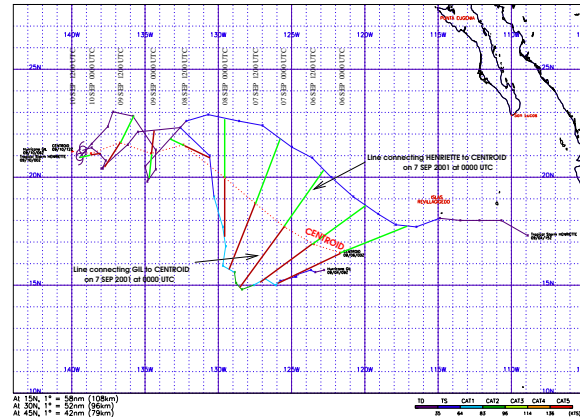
140W
135W
130W
125W
120W
115W
110W
25N
20N
15N
10 SEP 1200 UTC
10 SEP 0000 UTC
09 SEP 1200 UTC
09 SEP 0000 UTC
08 SEP 1200 UTC
08 SEP 0000 UTC
07 SEP 1200 UTC
07 SEP 0000 UTC
06 SEP 1200 UTC
06 SEP 0000 UTC
05 SEP 1200 UTC
PUNTA EUGENIA
CABO SAN LAZARO
CENTROID
Line connecting HENRIETTE to CENTROID on 7 SEP 2001 at 0000 UTC
Line connecting GIL to CENTROID on 7 SEP 2001 at 0000 UTC
CENTROID
GIL
Tropical Storm HENRIETTE
Hurricane GIL
At 15N, 1° = 58nm (108km)
At 30N, 1° = 52nm (96km)
At 45N, 1° = 42nm (79km)
TD
TS
CAT1
CAT2
CAT3
CAT4
CAT5
35
64
83
96
114
135
(kts)